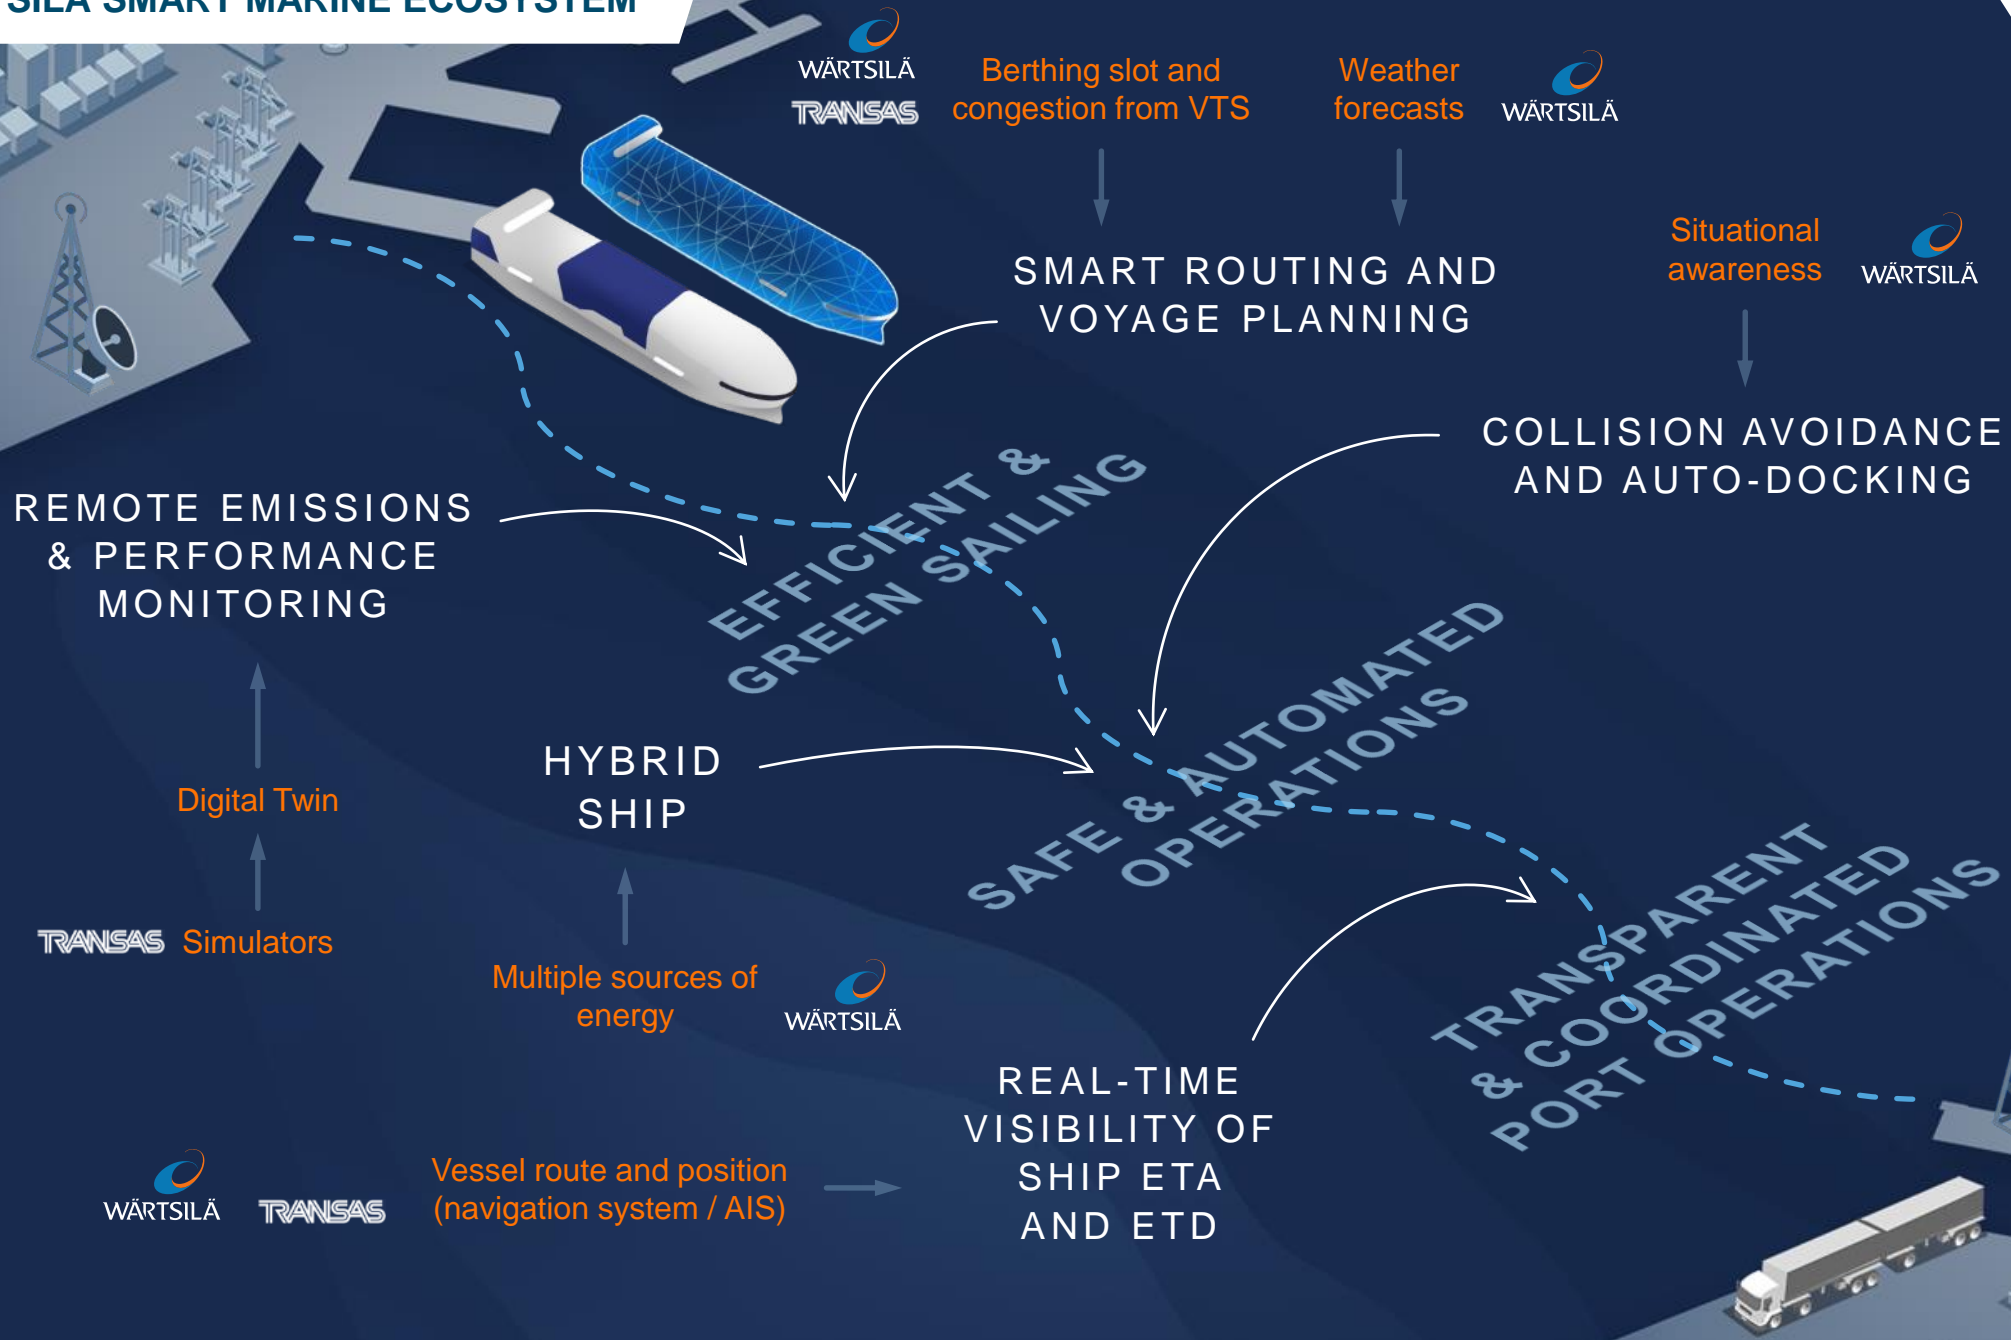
SILA SMART MARINE ECOSYSTEM

WÄRTSILÄ
TRANSAS

Berthing slot and congestion from VTS

Weather forecasts

WÄRTSILÄ

SMART ROUTING AND VOYAGE PLANNING

Situational awareness

WÄRTSILÄ

COLLISION AVOIDANCE AND AUTO-DOCKING

REMOTE EMISSIONS & PERFORMANCE MONITORING

EFFICIENT & GREEN SAILING

Digital Twin

TRANSAS Simulators

HYBRID SHIP

SAFE & AUTOMATED OPERATIONS

Multiple sources of energy

WÄRTSILÄ

TRANSPARENT & COORDINATED PORT OPERATIONS

WÄRTSILÄ TRANSAS

Vessel route and position (navigation system / AIS)

REAL-TIME VISIBILITY OF SHIP ETA AND ETD